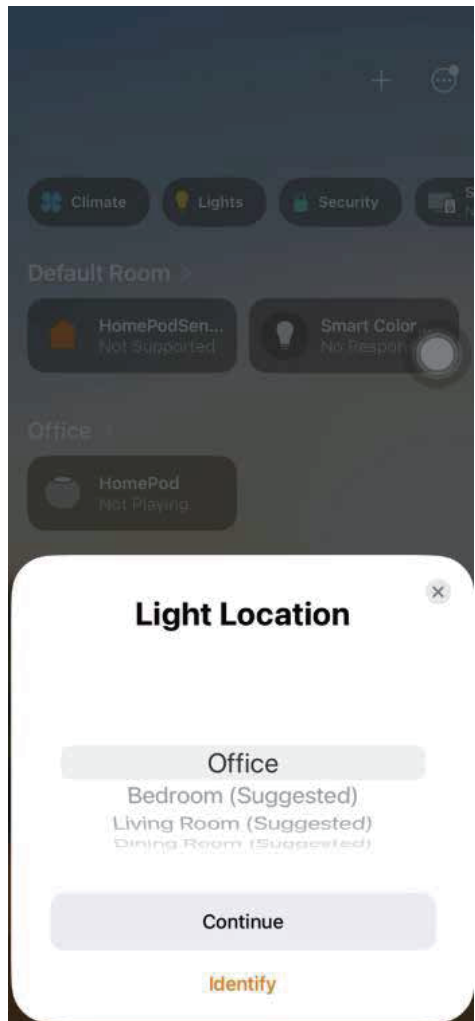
+

Climate Lights Security S

Default Room >

HomePodSen... Not Supported

Smart Color... No Respon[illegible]

Office >

HomePod Not Playing

×

Light Location

Office
Bedroom (Suggested)
Living Room (Suggested)
Dining Room (Suggested)

Continue

Identify